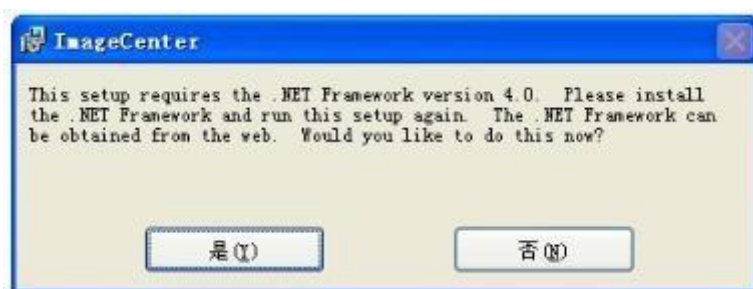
ImageCenter

This setup requires the .NET Framework version 4.0. Please install the .NET Framework and run this setup again. The .NET Framework can be obtained from the web. Would you like to do this now?

是(Y)

否(N)